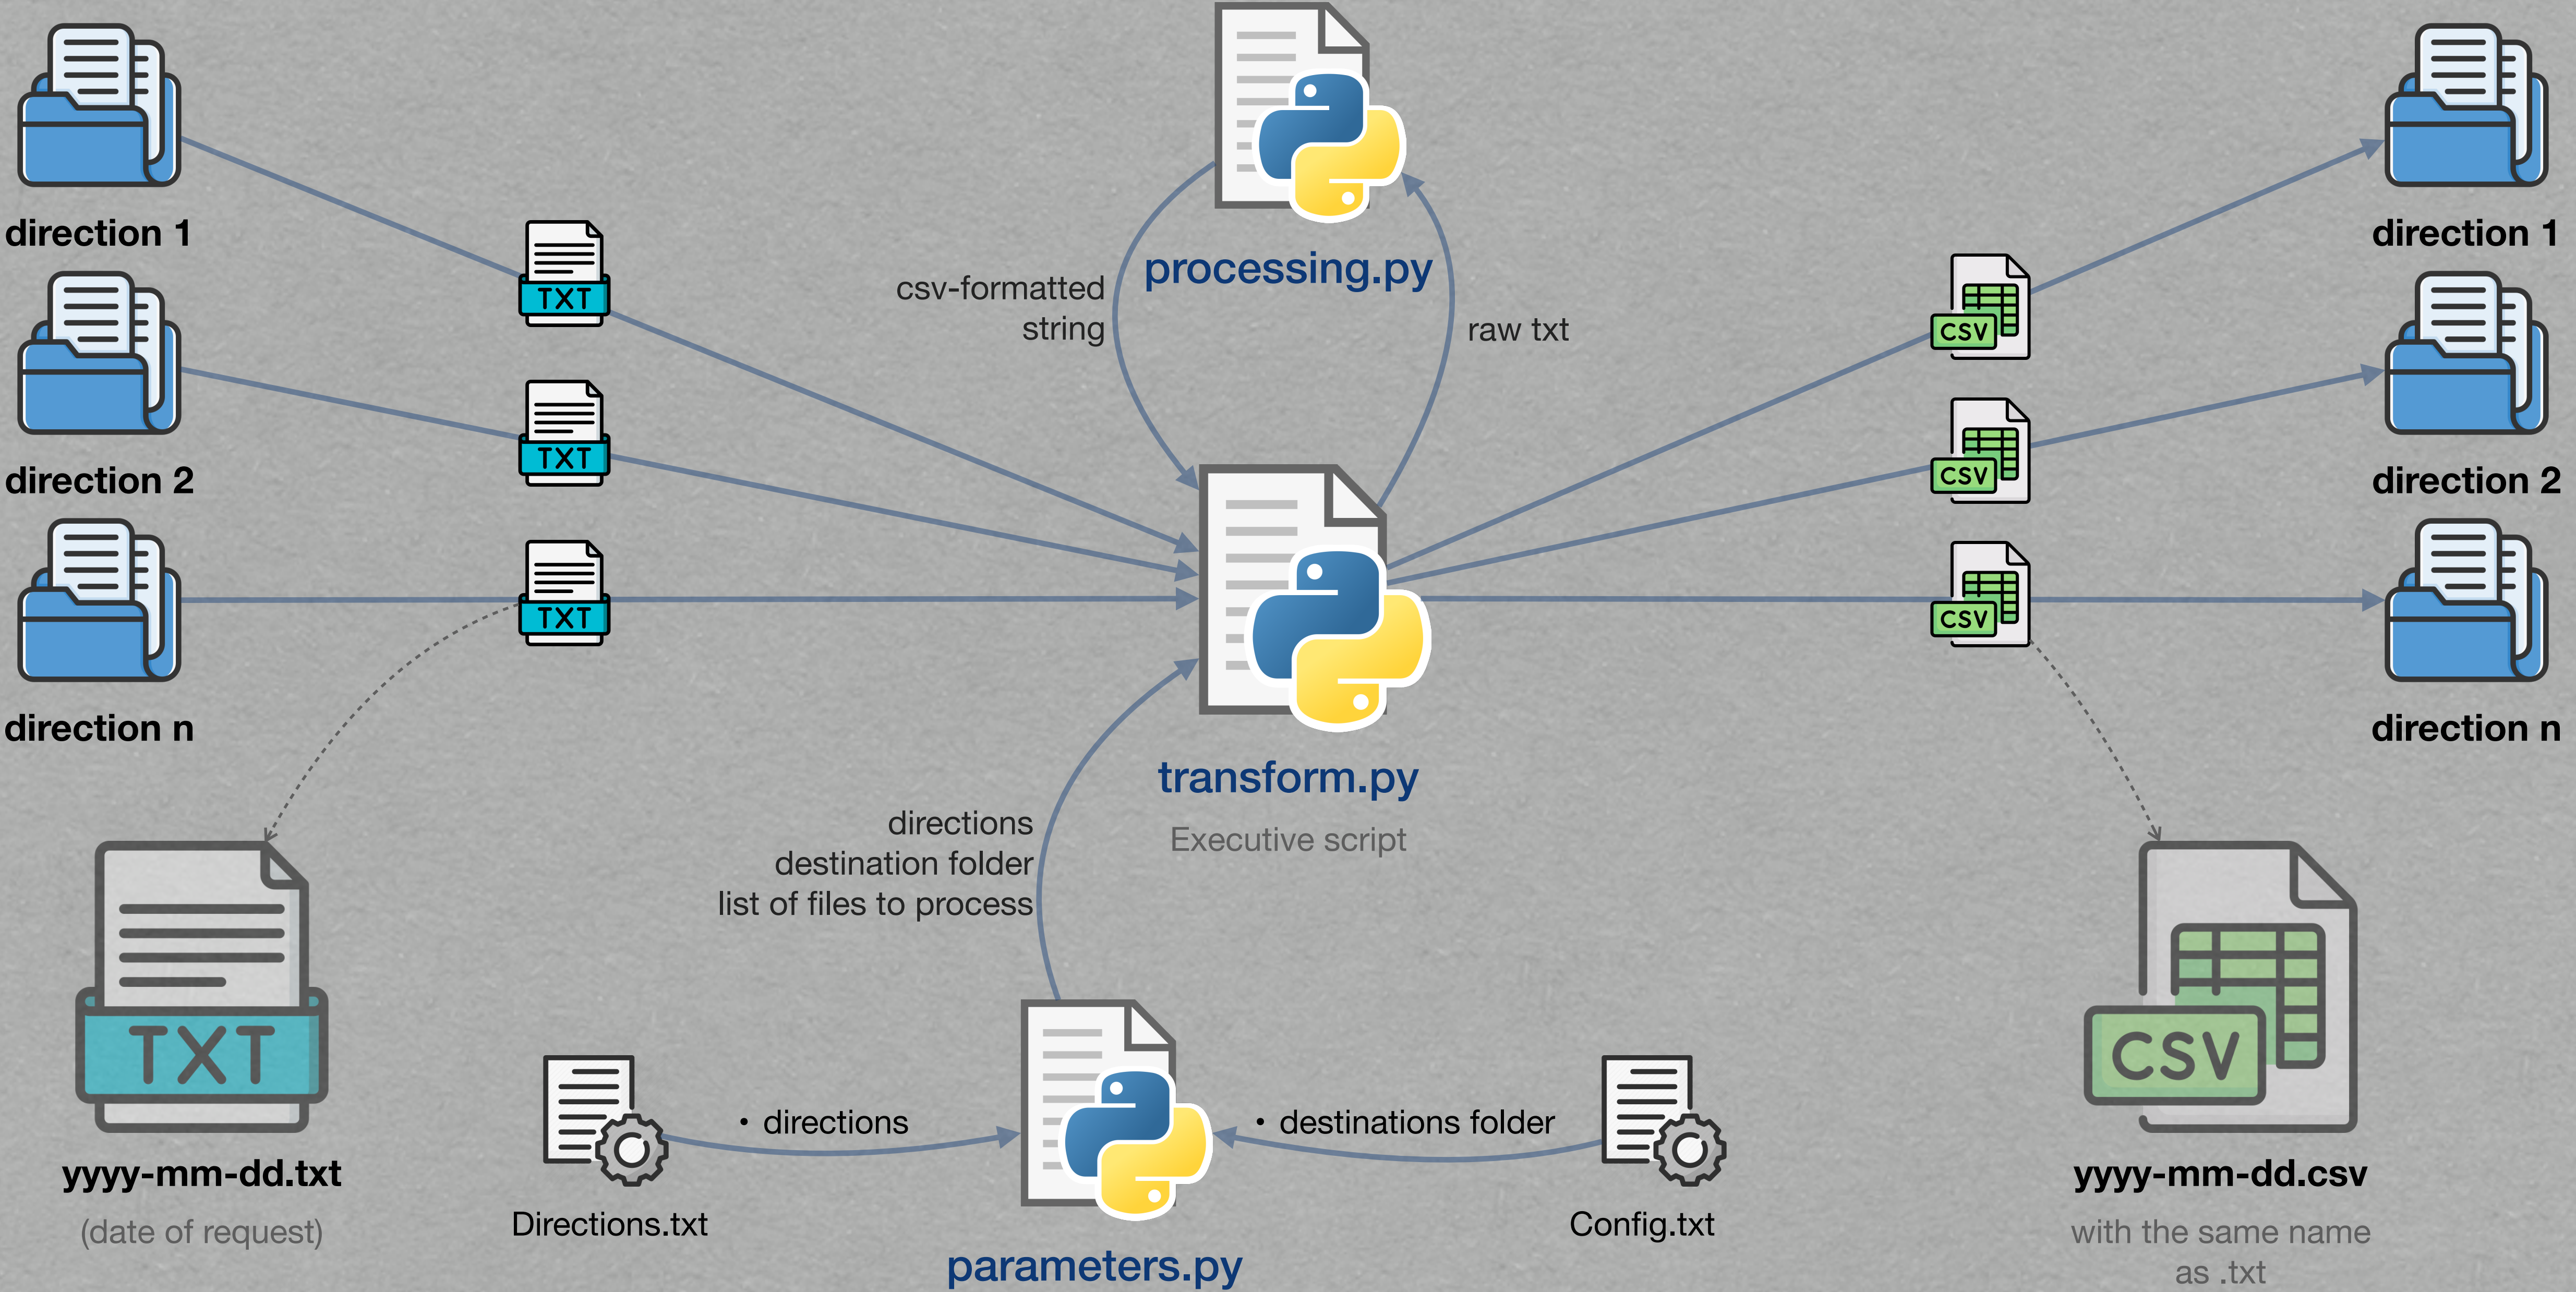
direction 1

direction 2

direction n

TXT

TXT

TXT

processing.py

csv-formatted string

raw txt

transform.py

Executive script

CSV

CSV

CSV

direction 1

direction 2

direction n

directions
destination folder
list of files to process

TXT

yyyy-mm-dd.txt

(date of request)

• directions

Directions.txt

parameters.py

• destinations folder

Config.txt

CSV

yyyy-mm-dd.csv

with the same name as .txt